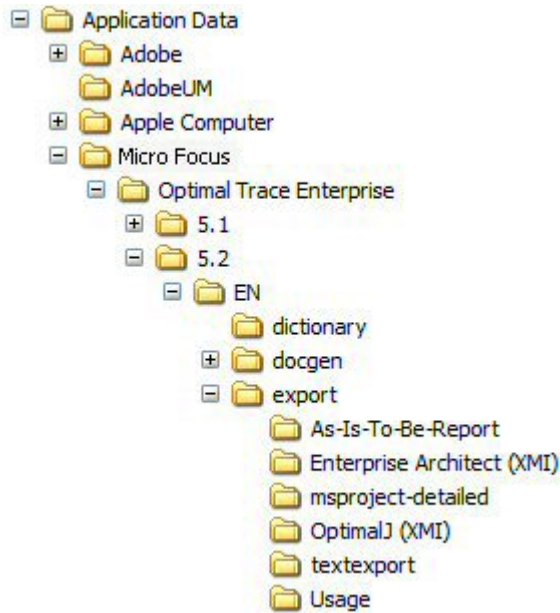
Application Data
Adobe
AdobeUM
Apple Computer
Micro Focus
Optimal Trace Enterprise
5.1
5.2
EN
dictionary
docgen
export
As-Is-To-Be-Report
Enterprise Architect (XMI)
msproject-detailed
OptimalJ (XMI)
textexport
Usage